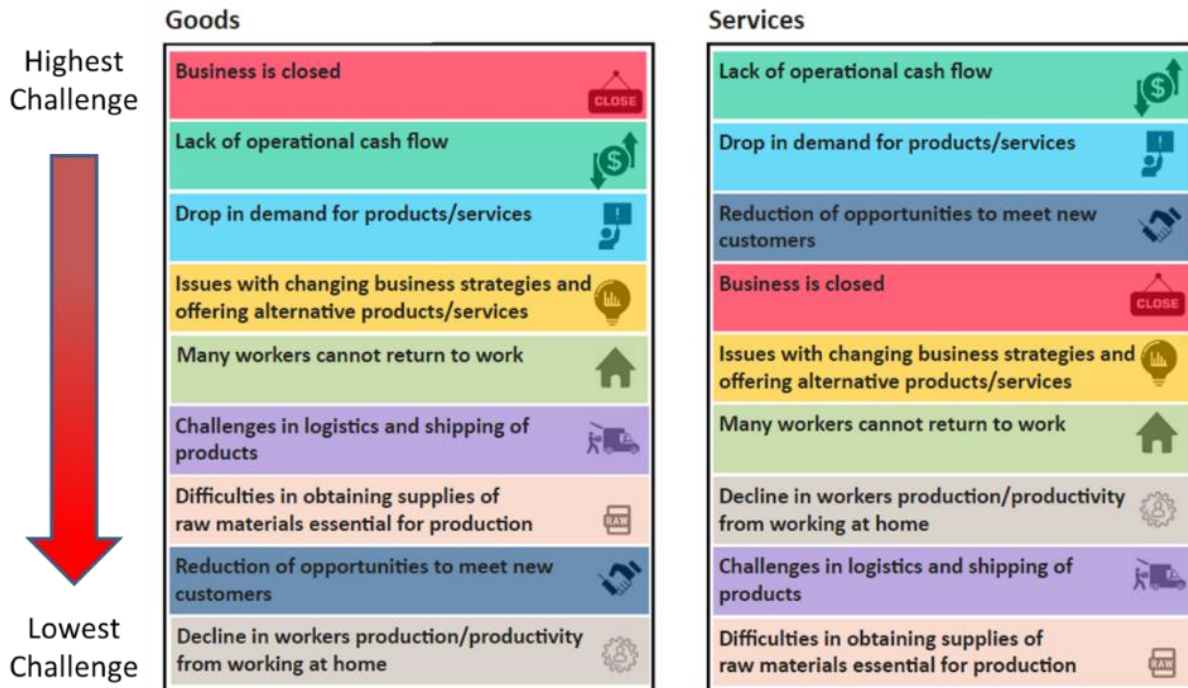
Highest Challenge

Lowest Challenge

Goods

Business is closed
CLOSE

Lack of operational cash flow

Drop in demand for products/services

Issues with changing business strategies and offering alternative products/services

Many workers cannot return to work

Challenges in logistics and shipping of products

Difficulties in obtaining supplies of raw materials essential for production
RAW

Reduction of opportunities to meet new customers

Decline in workers production/productivity from working at home

Services

Lack of operational cash flow

Drop in demand for products/services

Reduction of opportunities to meet new customers

Business is closed
CLOSE

Issues with changing business strategies and offering alternative products/services

Many workers cannot return to work

Decline in workers production/productivity from working at home

Challenges in logistics and shipping of products

Difficulties in obtaining supplies of raw materials essential for production
RAW